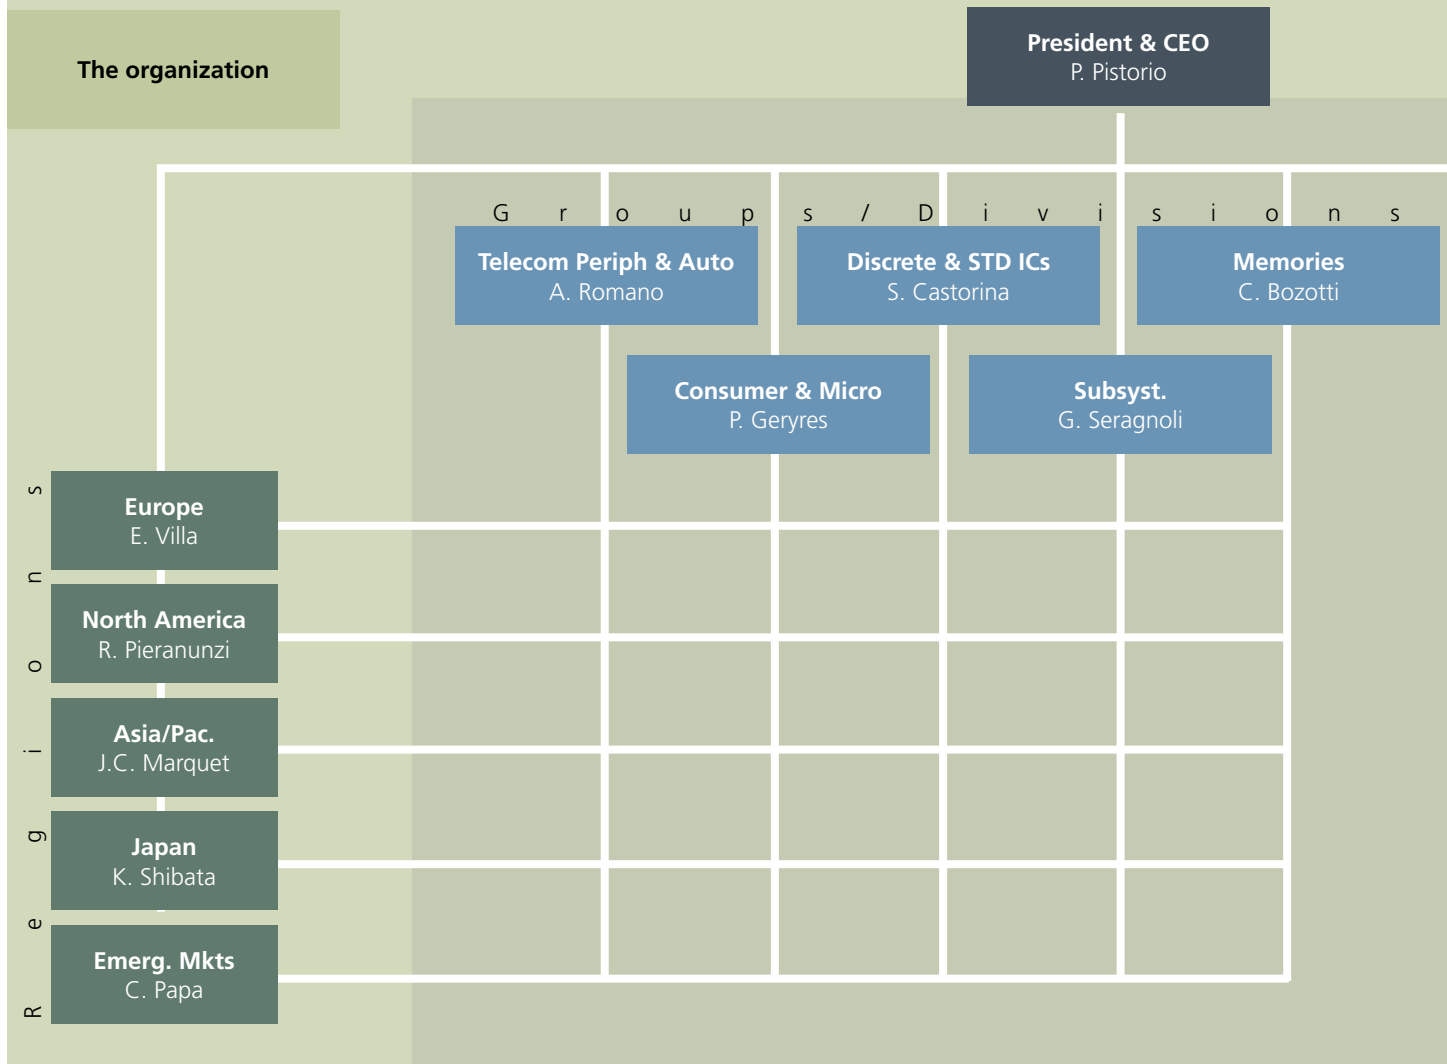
The organization

President & CEO
P. Pistorio

Groups/Divisions

Telecom Periph & Auto
A. Romano

Discrete & STD ICs
S. Castorina

Memories
C. Bozotti

Consumer & Micro
P. Geryres

Subsyst.
G. Seragnoli

Regions

Europe
E. Villa

North America
R. Pieranunzi

Asia/Pac.
J.C. Marquet

Japan
K. Shibata

Emerg. Mkts
C. Papa